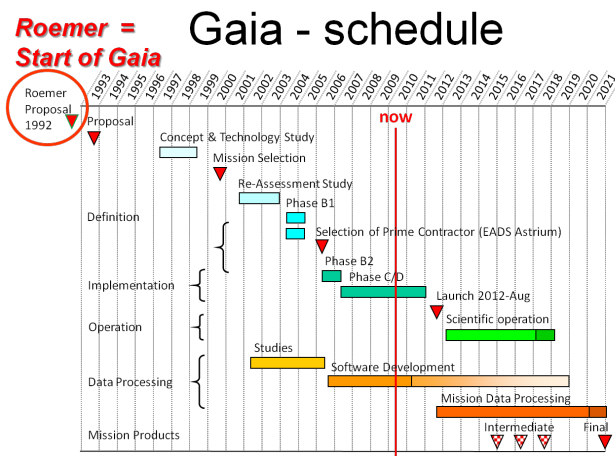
Roemer = Start of Gaia

Gaia - schedule

Roemer Proposal 1992

1993 1994 1995 1996 1997 1998 1999 2000 2001 2002 2003 2004 2005 2006 2007 2008 2009 2010 2011 2012 2013 2014 2015 2016 2017 2018 2019 2020 2021

now

Proposal

Concept & Technology Study

Mission Selection

Re-Assessment Study

Definition

Phase B1

Selection of Prime Contractor (EADS Astrium)

Phase B2

Phase C/D

Implementation

Launch 2012-Aug

Operation

Scientific operation

Studies

Software Development

Data Processing

Mission Data Processing

Mission Products

Intermediate

Final